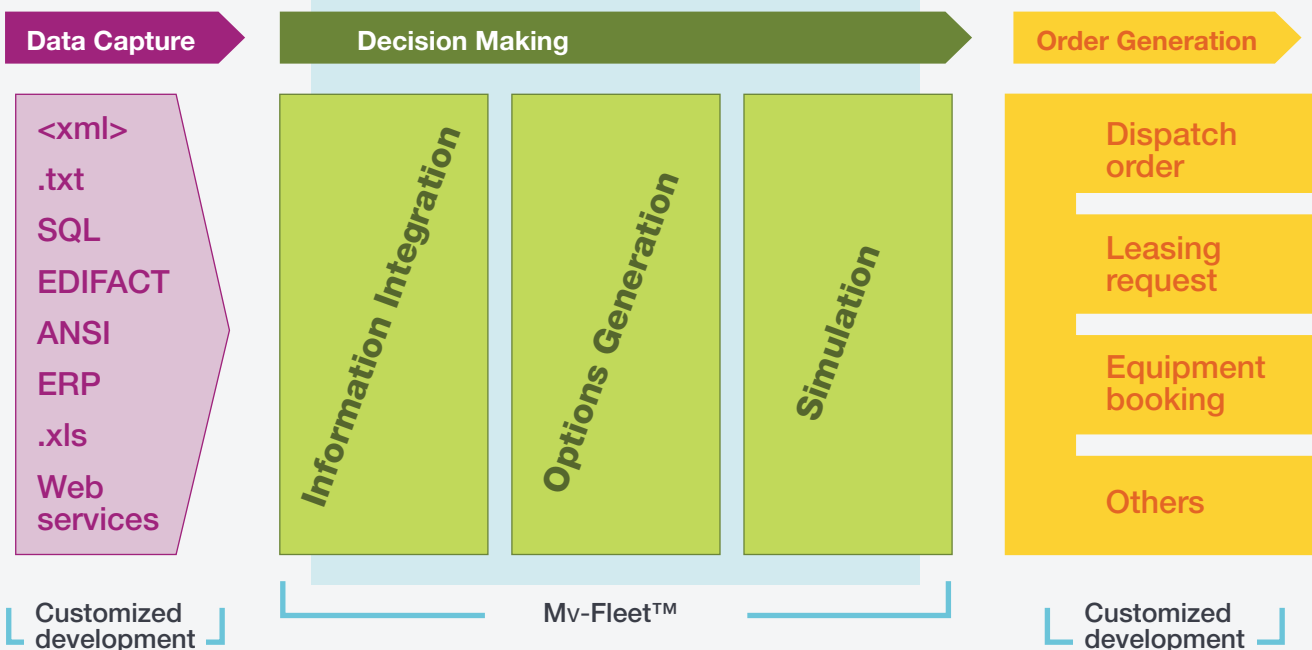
Data Capture

Decision Making

Order Generation

<xml>
.txt
SQL
EDIFACT
ANSI
ERP
.xls
Web services

Information Integration

Options Generation

Simulation

Dispatch order

Leasing request

Equipment booking

Others

Customized development

Mv-Fleet™

Customized development